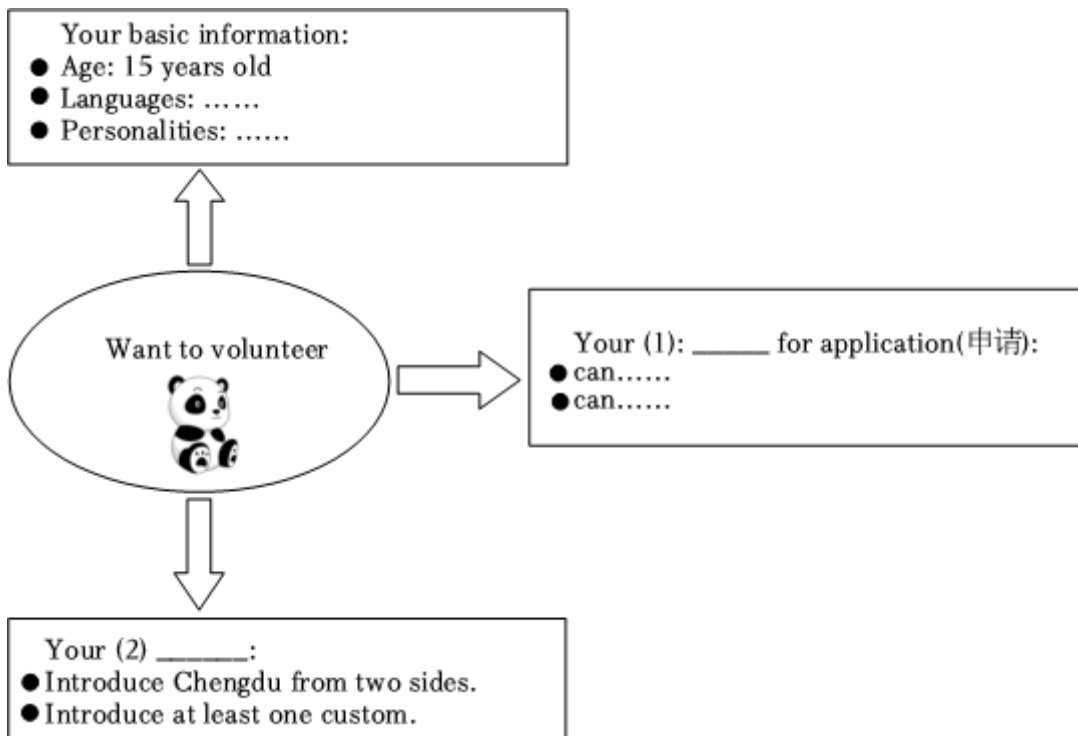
Your basic information:
● Age: 15 years old
● Languages: ……
● Personalities: ……

Want to volunteer

Your (1): ______ for application(申请):
●can……
●can……

Your (2) _______:
●Introduce Chengdu from two sides.
●Introduce at least one custom.